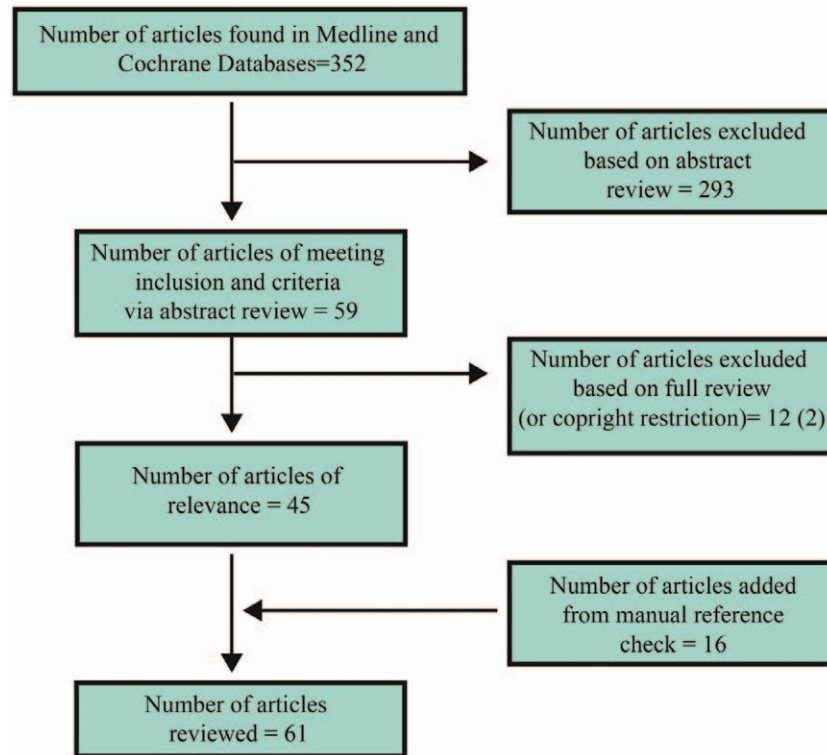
Number of articles found in Medline and Cochrane Databases=352

Number of articles excluded based on abstract review = 293

Number of articles of meeting inclusion and criteria via abstract review = 59

Number of articles excluded based on full review (or copright restriction)= 12 (2)

Number of articles of relevance = 45

Number of articles added from manual reference check = 16

Number of articles reviewed = 61